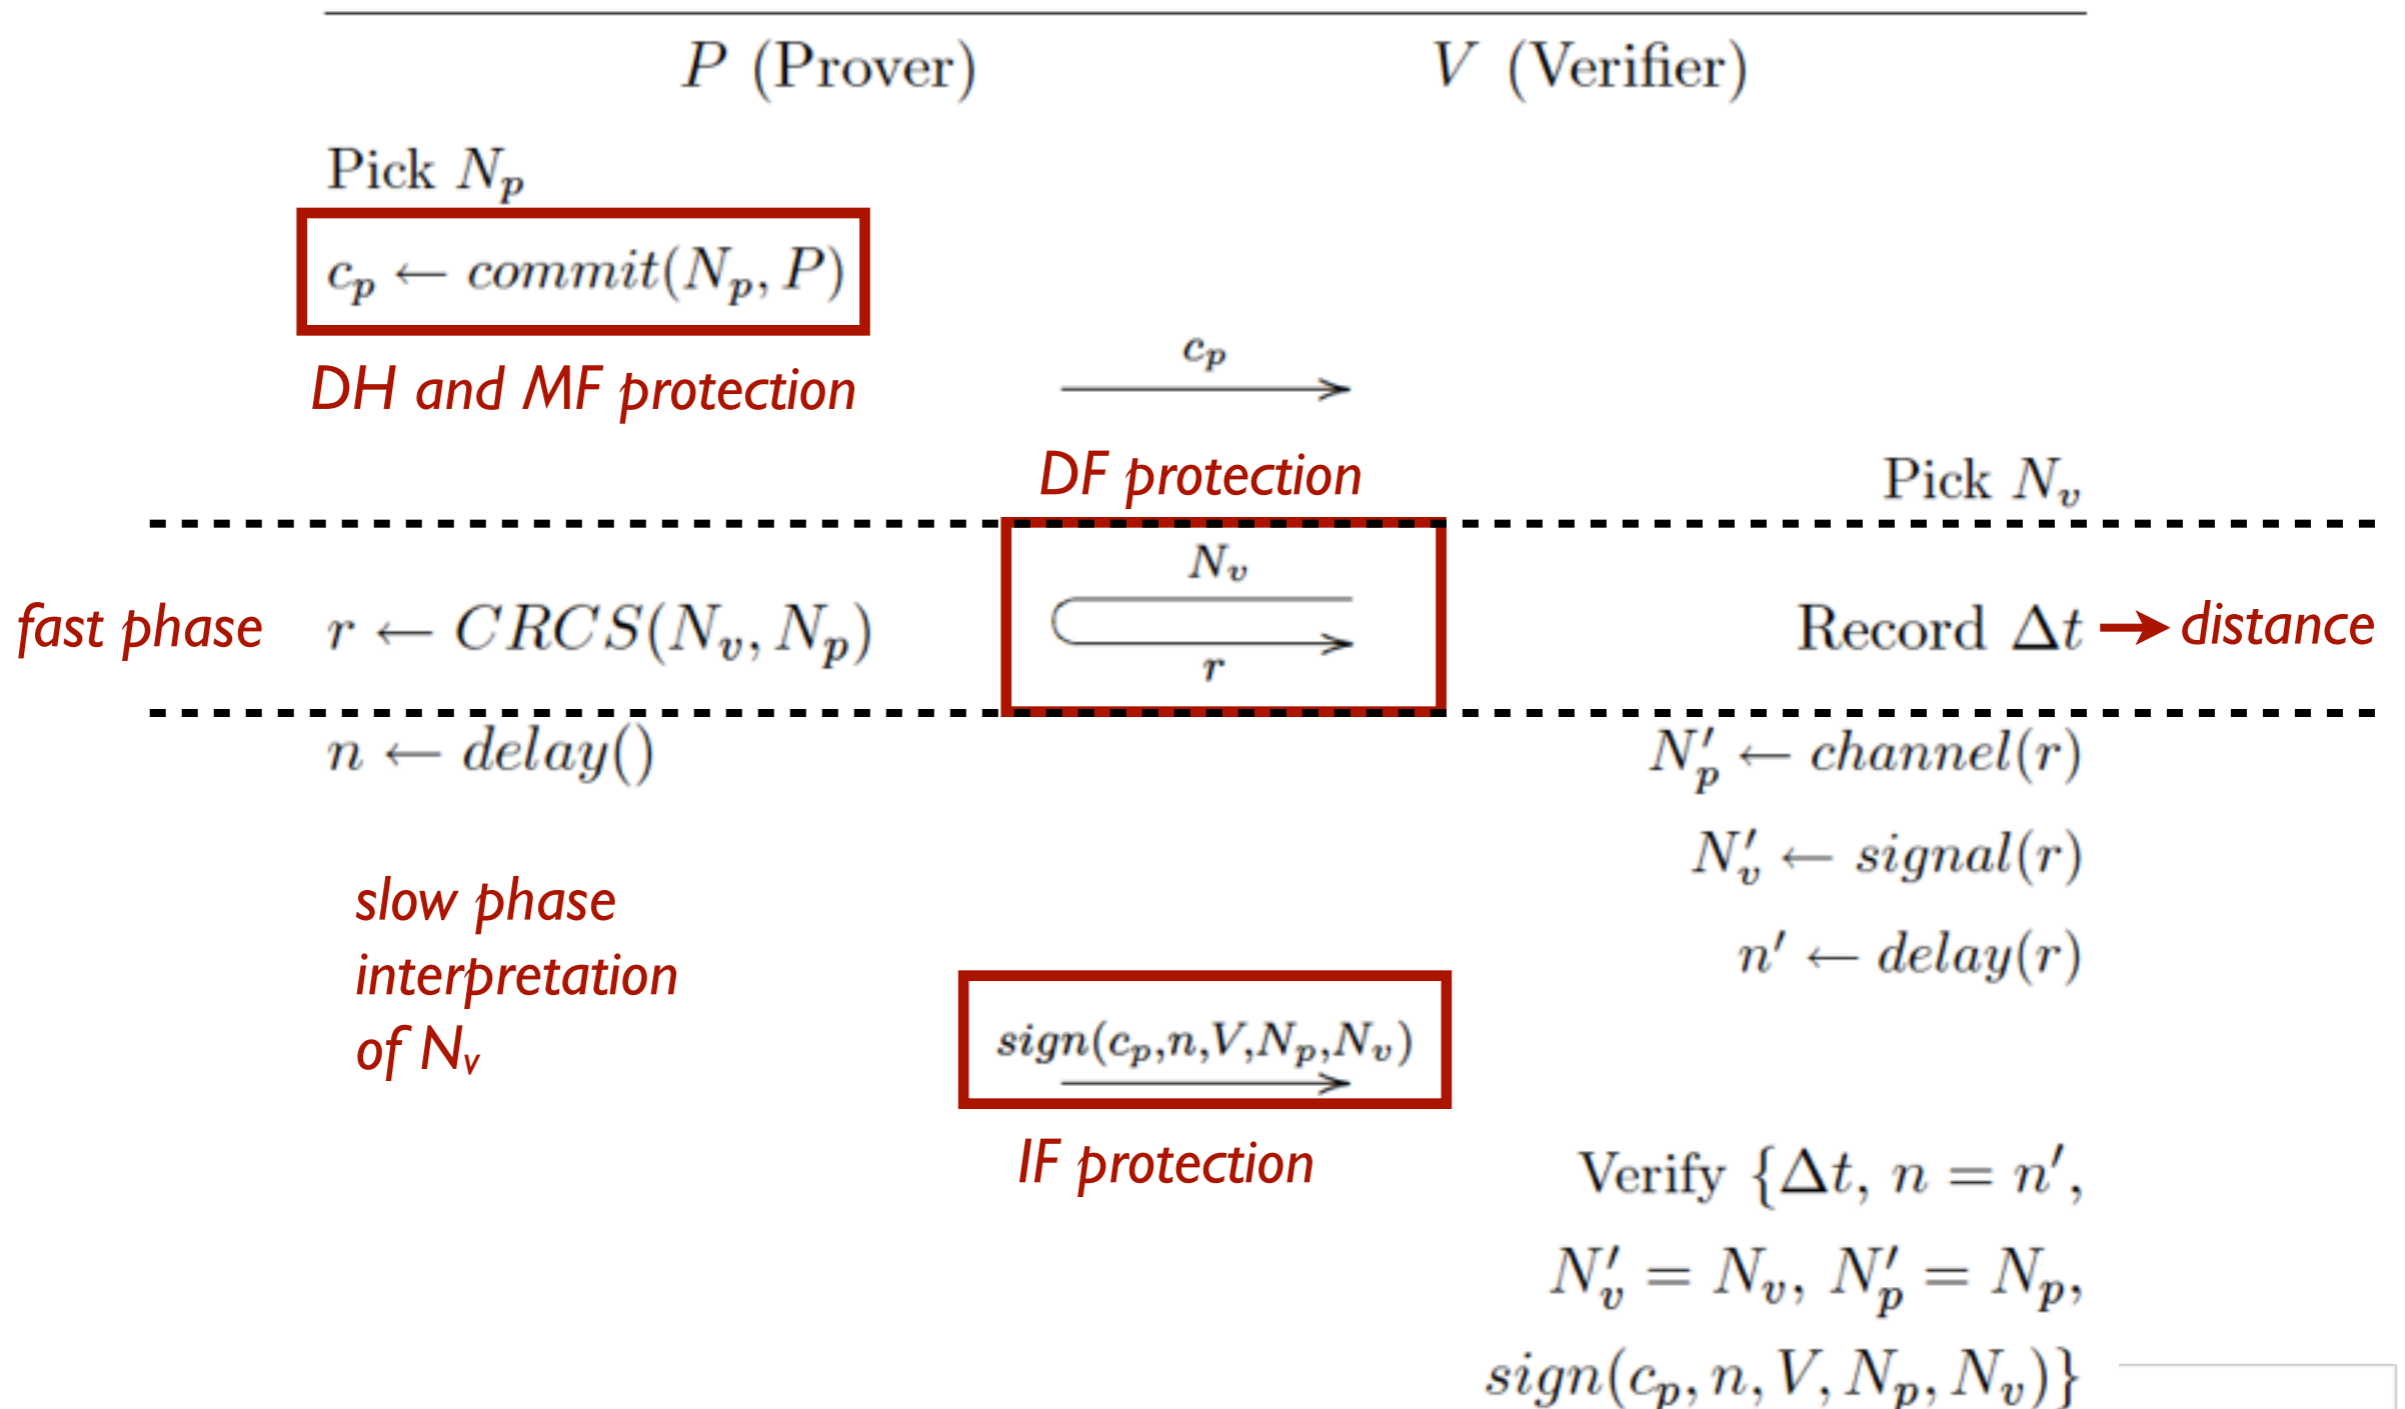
$P$ (Prover) $V$ (Verifier)

Pick $N_p$

$c_p \leftarrow commit(N_p, P)$

DH and MF protection

$c_p$

DF protection

Pick $N_v$

$N_v$

fast phase $r \leftarrow CRCS(N_v, N_p)$

$r$

Record $\Delta t$ → distance

$n \leftarrow delay()$

$N_p' \leftarrow channel(r)$

$N_v' \leftarrow signal(r)$

$n' \leftarrow delay(r)$

slow phase interpretation of $N_v$

$sign(c_p,n,V,N_p,N_v)$

IF protection

Verify $\{\Delta t,\ n = n',$

$N_v' = N_v,\ N_p' = N_p,$

$sign(c_p, n, V, N_p, N_v)\}$